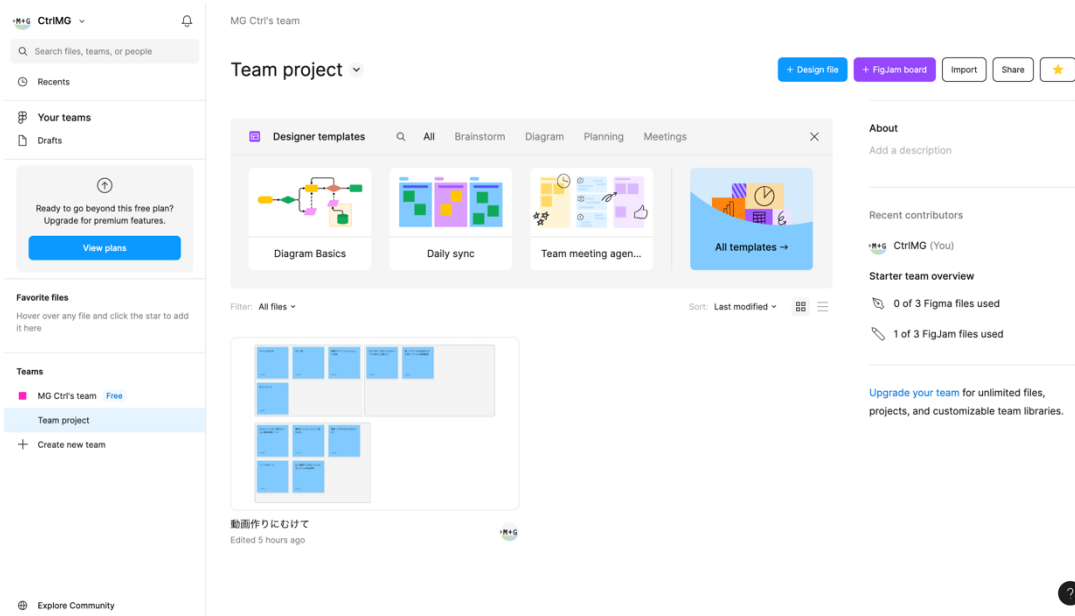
CtrlMG

Search files, teams, or people

Recents

Your teams

Drafts

Ready to go beyond this free plan? Upgrade for premium features.

View plans

Favorite files

Hover over any file and click the star to add it here

Teams

MG Ctrl's team Free

Team project

Create new team

Explore Community

MG Ctrl's team

Team project

+ Design file

+ FigJam board

Import

Share

Designer templates

All Brainstorm Diagram Planning Meetings

Diagram Basics

Daily sync

Team meeting agen...

All templates →

Filter: All files

Sort: Last modified

動画作りにむけて

Edited 5 hours ago

About

Add a description

Recent contributors

CtrlMG (You)

Starter team overview

0 of 3 Figma files used

1 of 3 FigJam files used

Upgrade your team for unlimited files, projects, and customizable team libraries.

?